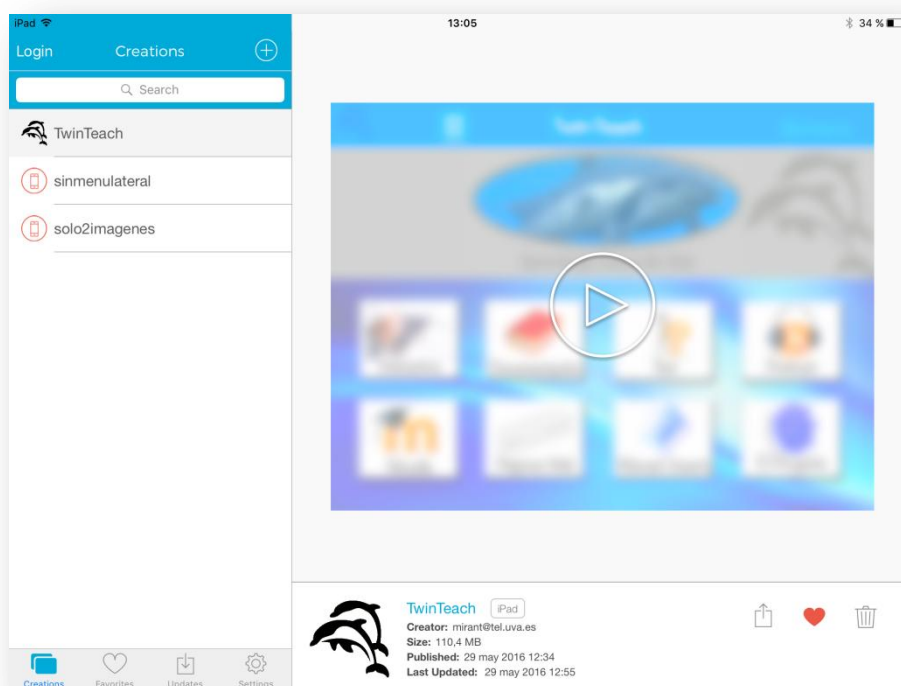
iPad
13:05
34 %

Login
Creations
Search

TwinTeach
sinmenulateral
solo2imagenes

TwinTeach
iPad
Creator: mirant@tel.uva.es
Size: 110,4 MB
Published: 29 may 2016 12:34
Last Updated: 29 may 2016 12:55

Creations
Favorites
Updates
Settings